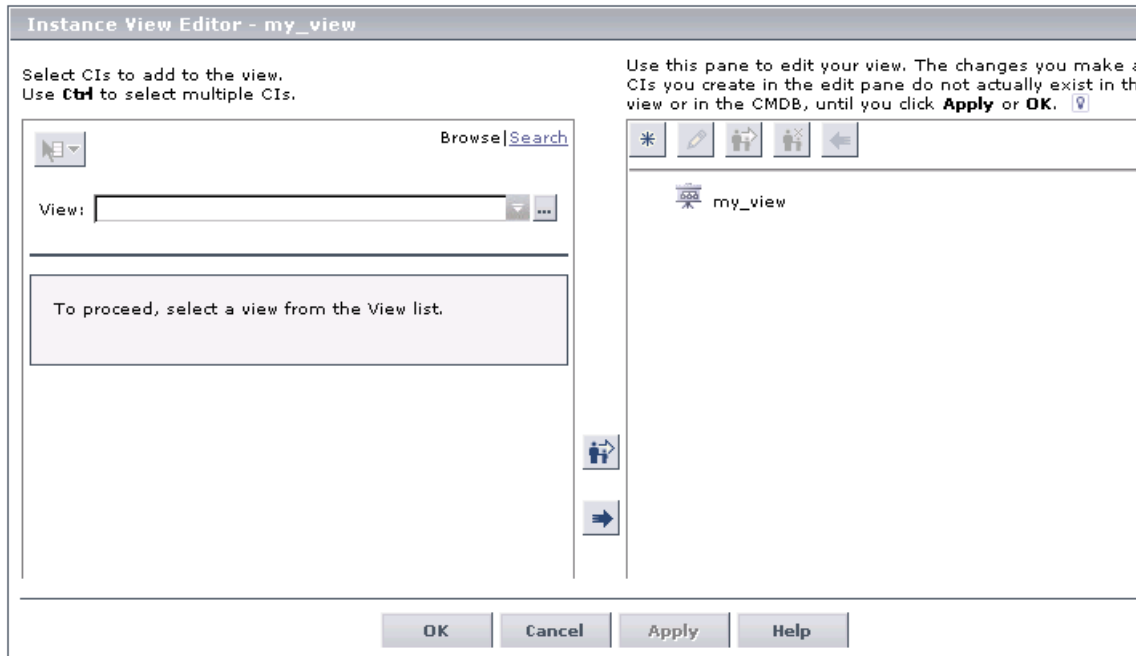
Instance View Editor - my_view

Select CIs to add to the view.
Use **Ctrl** to select multiple CIs.

Browse|Search

View:

To proceed, select a view from the View list.

Use this pane to edit your view. The changes you make a
CIs you create in the edit pane do not actually exist in th
view or in the CMDB, until you click **Apply** or **OK**.

my_view

OK Cancel Apply Help